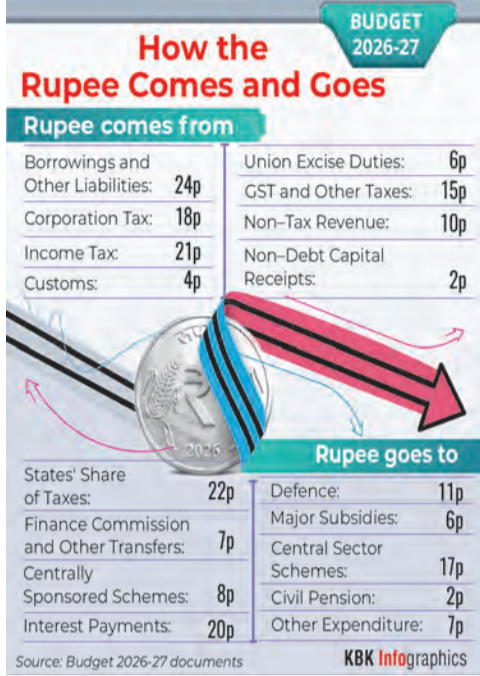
BUDGET 2026-27

How the Rupee Comes and Goes

Rupee comes from

| | |
|---|---|
| Borrowings and Other Liabilities: | 24p |
| Corporation Tax: | 18p |
| Income Tax: | 21p |
| Customs: | 4p |
| Union Excise Duties: | 6p |
| GST and Other Taxes: | 15p |
| Non–Tax Revenue: | 10p |
| Non–Debt Capital Receipts: | 2p |

2026

Rupee goes to

| | |
|---|---|
| States' Share of Taxes: | 22p |
| Finance Commission and Other Transfers: | 7p |
| Centrally Sponsored Schemes: | 8p |
| Interest Payments: | 20p |
| Defence: | 11p |
| Major Subsidies: | 6p |
| Central Sector Schemes: | 17p |
| Civil Pension: | 2p |
| Other Expenditure: | 7p |

Source: Budget 2026-27 documents

KBK Infographics